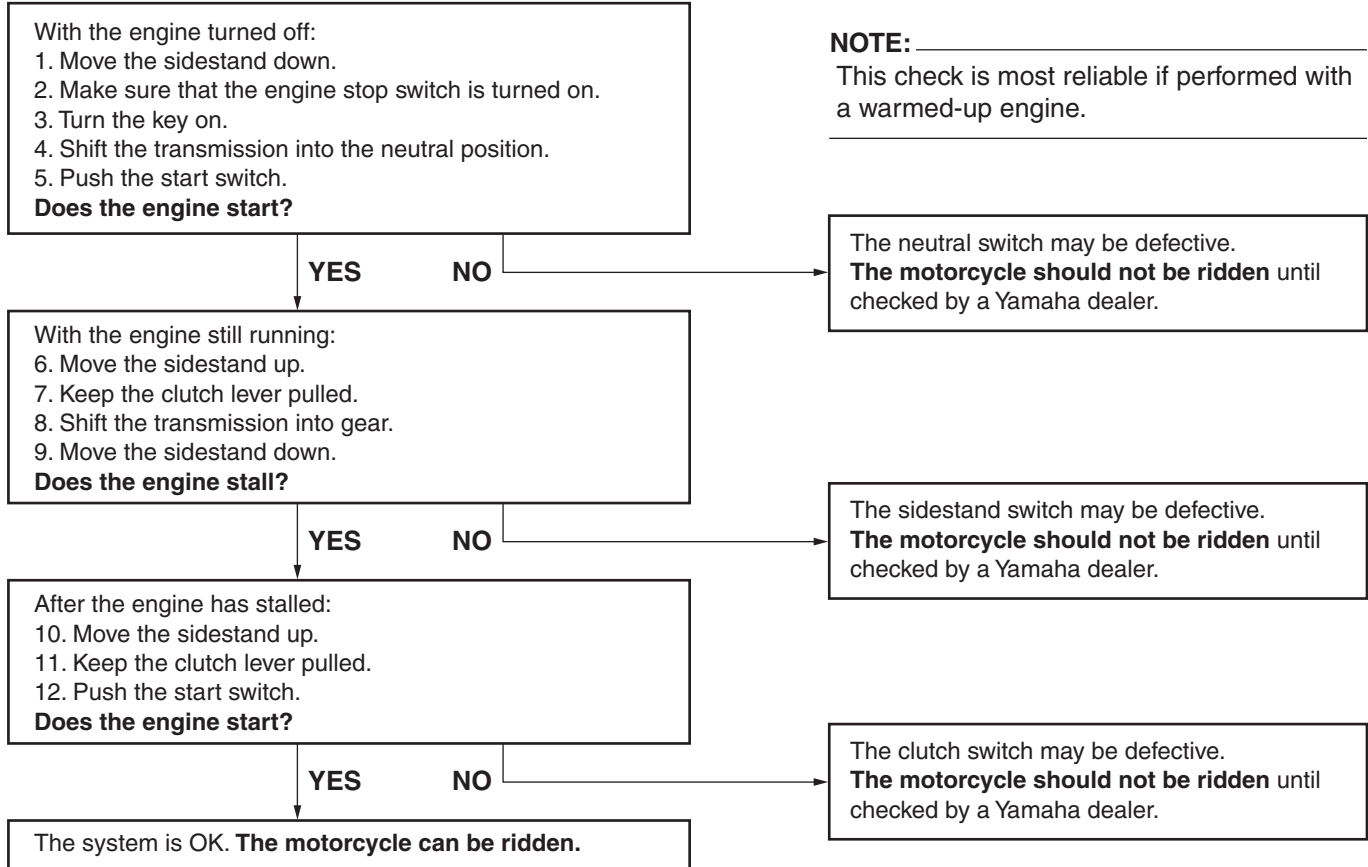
With the engine turned off:
1. Move the sidestand down.
2. Make sure that the engine stop switch is turned on.
3. Turn the key on.
4. Shift the transmission into the neutral position.
5. Push the start switch.
Does the engine start?

NOTE:
This check is most reliable if performed with a warmed-up engine.

YES NO

The neutral switch may be defective. The motorcycle should not be ridden until checked by a Yamaha dealer.

With the engine still running:
6. Move the sidestand up.
7. Keep the clutch lever pulled.
8. Shift the transmission into gear.
9. Move the sidestand down.
Does the engine stall?

YES NO

The sidestand switch may be defective. The motorcycle should not be ridden until checked by a Yamaha dealer.

After the engine has stalled:
10. Move the sidestand up.
11. Keep the clutch lever pulled.
12. Push the start switch.
Does the engine start?

YES NO

The clutch switch may be defective. The motorcycle should not be ridden until checked by a Yamaha dealer.

The system is OK. The motorcycle can be ridden.